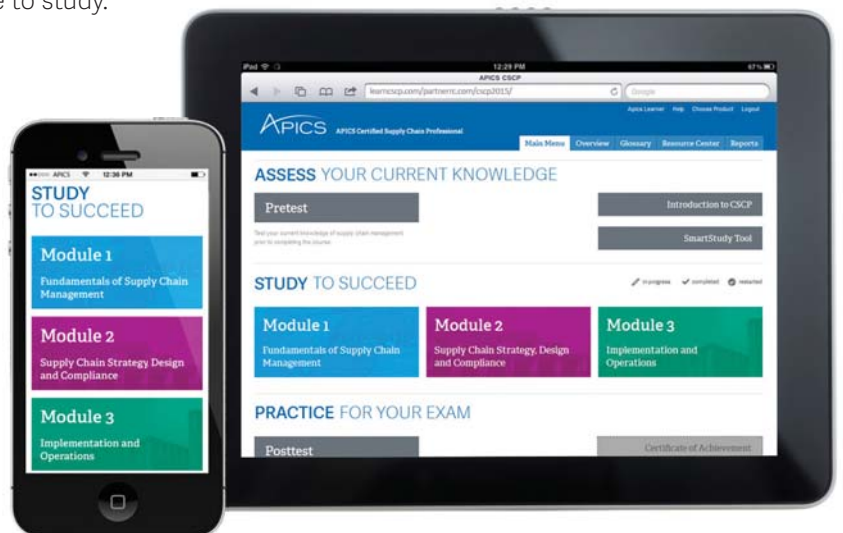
e to study.

iPad 12:29 PM 67%

APICS CSCP

learncscp.com/partnerrc.com/cscp2015/

Google

Apics Learner Help Choose Product Logout

APICS APICS Certified Supply Chain Professional

Main Menu Overview Glossary Resource Center Reports

ASSESS YOUR CURRENT KNOWLEDGE

Pretest

Test your current knowledge of supply chain management prior to completing the course.

Introduction to CSCP

SmartStudy Tool

STUDY TO SUCCEED

in progress completed restarted

Module 1
Fundamentals of Supply Chain Management

Module 2
Supply Chain Strategy, Design and Compliance

Module 3
Implementation and Operations

PRACTICE FOR YOUR EXAM

Posttest

Certificate of Achievement

APICS 12:36 PM

STUDY
TO SUCCEED

Module 1
Fundamentals of Supply Chain Management

Module 2
Supply Chain Strategy Design and Compliance

Module 3
Implementation and Operations